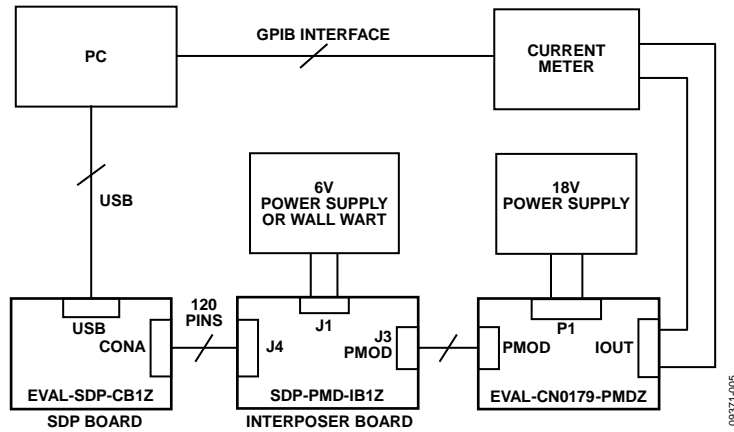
PC

GPIB INTERFACE

CURRENT METER

USB

6V POWER SUPPLY OR WALL WART

18V POWER SUPPLY

USB

CONA

120 PINS

J4

J1

J3 PMOD

P1

PMOD

IOUT

EVAL-SDP-CB1Z

SDP BOARD

SDP-PMD-IB1Z

INTERPOSER BOARD

EVAL-CN0179-PMDZ

09371-005